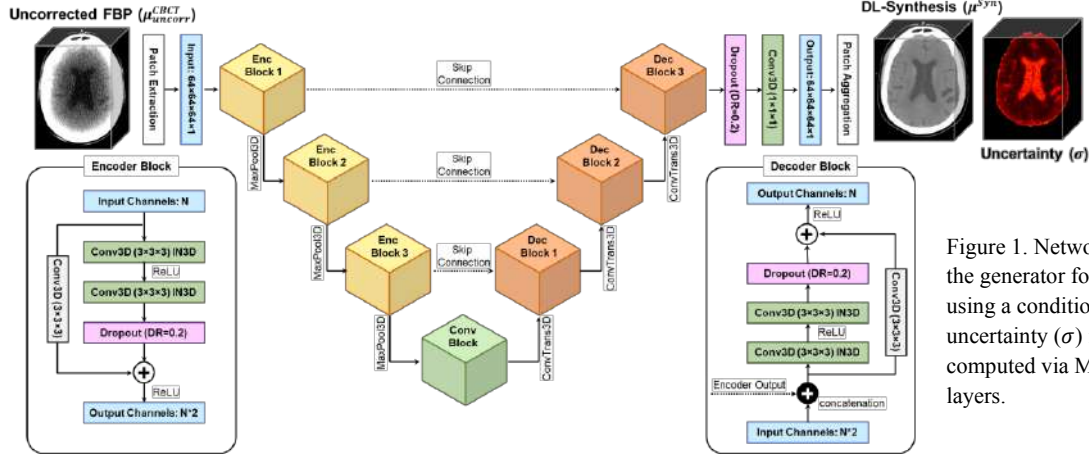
Uncorrected FBP ($\mu_{uncorr}^{CBCT}$)

Patch Extraction

Input: 64×64×64×1

Enc Block 1

Skip Connection

Dec Block 3

Dropout (DR=0.2)

Conv3D (1×1×1)

Output: 64×64×64×1

Patch Aggregation

DL-Synthesis ($\mu^{Syn}$)

Uncertainty ($\sigma$)

MaxPool3D

Enc Block 2

Skip Connection

Dec Block 2

ConvTrans3D

MaxPool3D

Enc Block 3

Skip Connection

Dec Block 1

ConvTrans3D

MaxPool3D

Conv Block

ConvTrans3D

Encoder Block

Input Channels: N

Conv3D (3×3×3)

Conv3D (3×3×3) IN3D

ReLU

Conv3D (3×3×3) IN3D

Dropout (DR=0.2)

ReLU

Output Channels: N*2

Decoder Block

Output Channels: N

ReLU

Dropout (DR=0.2)

Conv3D (3×3×3) IN3D

ReLU

Conv3D (3×3×3) IN3D

Conv3D (3×3×3)

Encoder Output

concatenation

Input Channels: N*2

Figure 1. Netwo the generator fo using a conditio uncertainty ($\sigma$) computed via M layers.